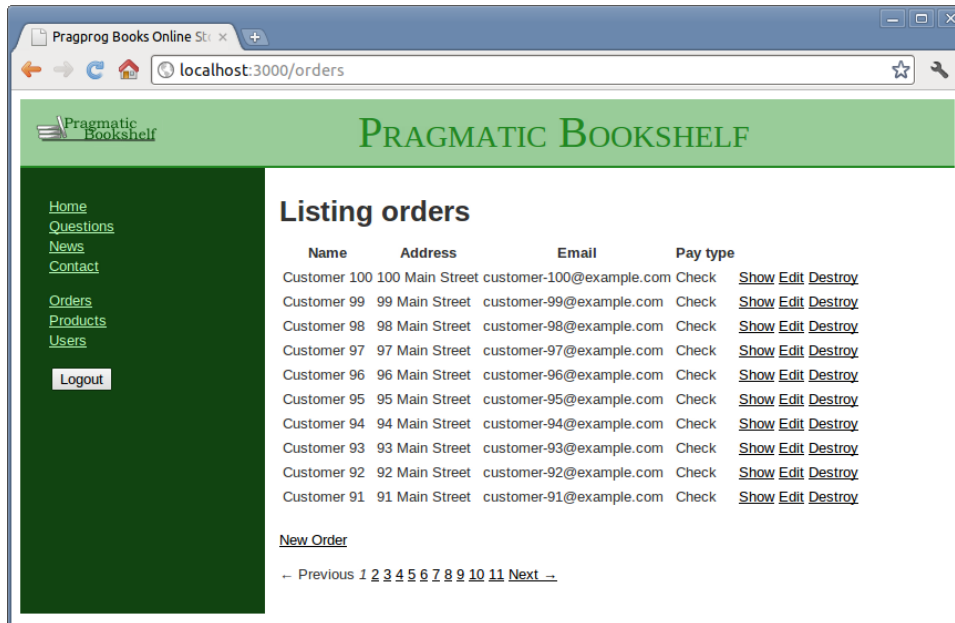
Pragprog Books Online St

localhost:3000/orders

Pragmatic Bookshelf

Pragmatic Bookshelf

Home
Questions
News
Contact

Orders
Products
Users

Logout

Listing orders

| Name | Address | Email | Pay type | | | |
|---|---|---|---|---|---|---|
| Customer 100 | 100 Main Street | customer-100@example.com | Check | Show | Edit | Destroy |
| Customer 99 | 99 Main Street | customer-99@example.com | Check | Show | Edit | Destroy |
| Customer 98 | 98 Main Street | customer-98@example.com | Check | Show | Edit | Destroy |
| Customer 97 | 97 Main Street | customer-97@example.com | Check | Show | Edit | Destroy |
| Customer 96 | 96 Main Street | customer-96@example.com | Check | Show | Edit | Destroy |
| Customer 95 | 95 Main Street | customer-95@example.com | Check | Show | Edit | Destroy |
| Customer 94 | 94 Main Street | customer-94@example.com | Check | Show | Edit | Destroy |
| Customer 93 | 93 Main Street | customer-93@example.com | Check | Show | Edit | Destroy |
| Customer 92 | 92 Main Street | customer-92@example.com | Check | Show | Edit | Destroy |
| Customer 91 | 91 Main Street | customer-91@example.com | Check | Show | Edit | Destroy |

New Order

← Previous 1 2 3 4 5 6 7 8 9 10 11 Next →